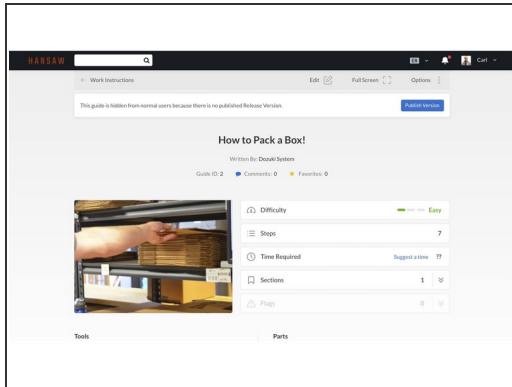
HANSAW

EN

Carl

← Work Instructions

Edit

Full Screen

Options

This guide is hidden from normal users because there is no published Release Version.

Publish Version

How to Pack a Box!

Written By: Dozuki System

Guide ID: 2

Comments: 0

Favorites: 0

Difficulty

Easy

Steps

7

Time Required

Suggest a time

??

Sections

1

Flags

0

Tools

Parts